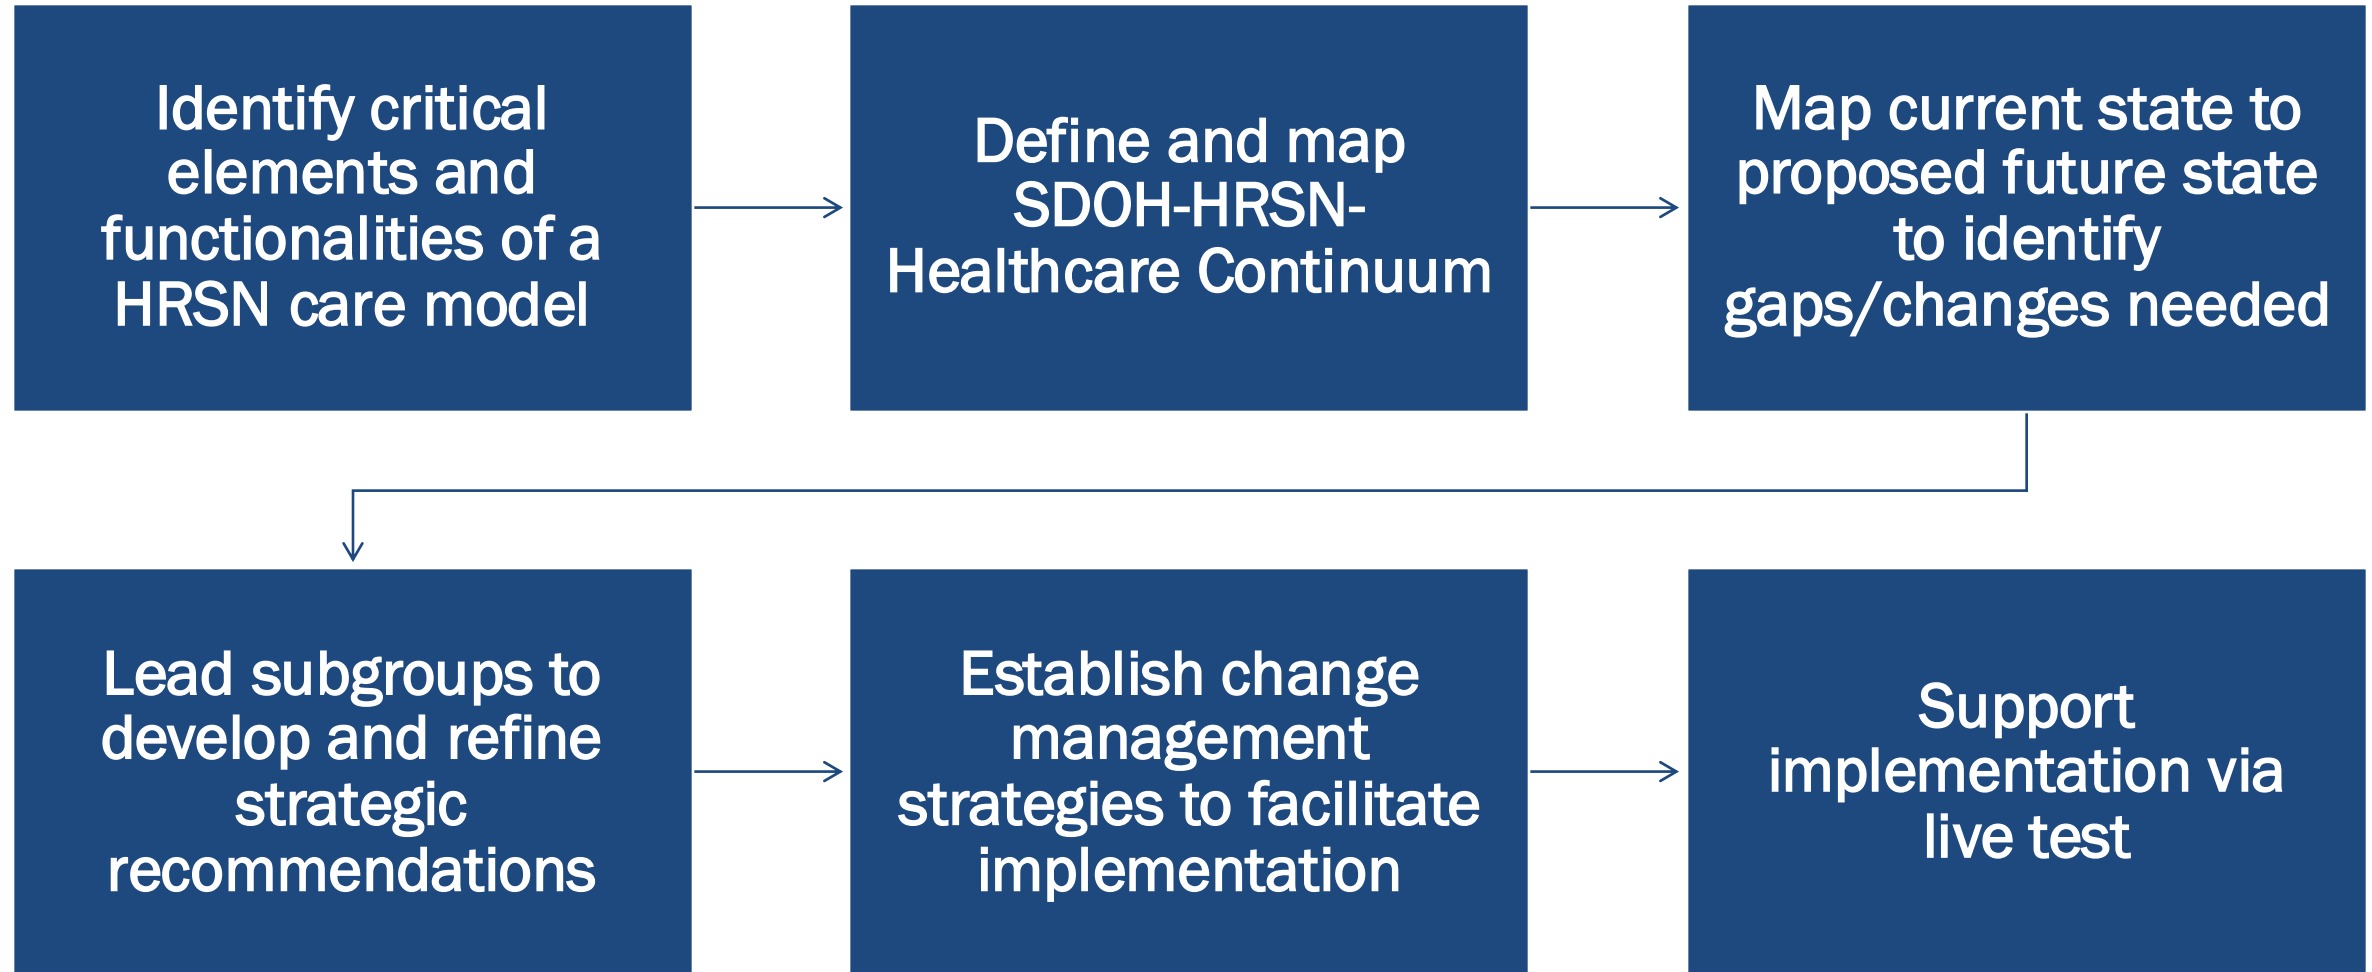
Identify critical elements and functionalities of a HRSN care model

Define and map SDOH-HRSN-Healthcare Continuum

Map current state to proposed future state to identify gaps/changes needed

Lead subgroups to develop and refine strategic recommendations

Establish change management strategies to facilitate implementation

Support implementation via live test